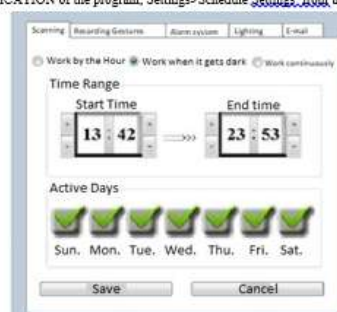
ICATION of the program, Settings>Schedule Settings. Hold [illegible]

Scanning | Recording Gestures | Alarm system | Lighting | E-mail

Work by the Hour
Work when it gets dark
Work continuously

Time Range

Start Time
13 : 42

End time
23 : 53

Active Days

Sun. Mon. Tue. Wed. Thu. Fri. Sat.

Save
Cancel